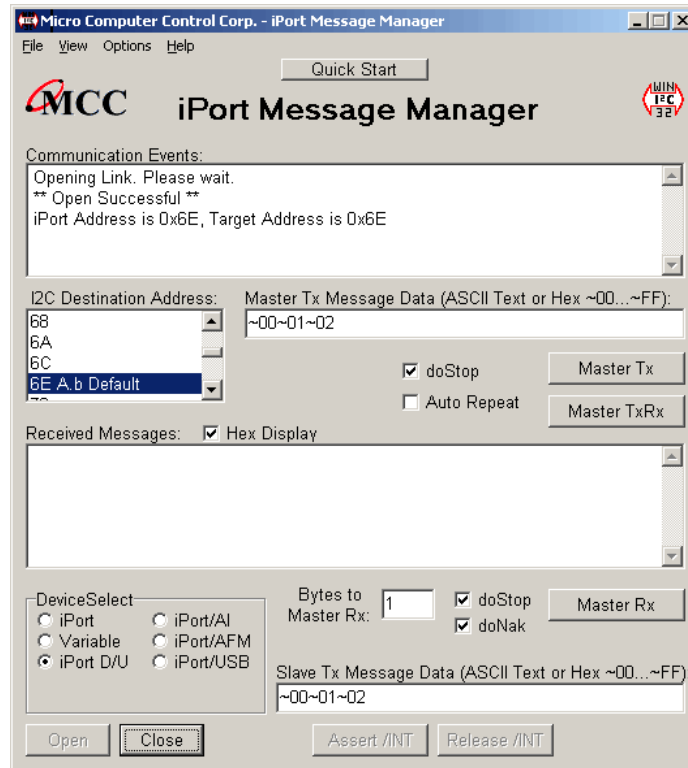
Micro Computer Control Corp. - iPort Message Manager

File View Options Help

Quick Start

MCC iPort Message Manager

WIN I²C 32

Communication Events:

Opening Link. Please wait.
** Open Successful **
iPort Address is 0x6E, Target Address is 0x6E

I2C Destination Address:

68
6A
6C
6E A.b Default

Master Tx Message Data (ASCII Text or Hex ~00...~FF):

~00~01~02

doStop

Auto Repeat

Master Tx

Master TxRx

Received Messages: Hex Display

DeviceSelect
iPort
Variable
iPort D/U
iPort/AI
iPort/AFM
iPort/USB

Bytes to Master Rx: 1

doStop
doNak

Master Rx

Slave Tx Message Data (ASCII Text or Hex ~00...~FF)

~00~01~02

Open Close Assert /INT Release /INT